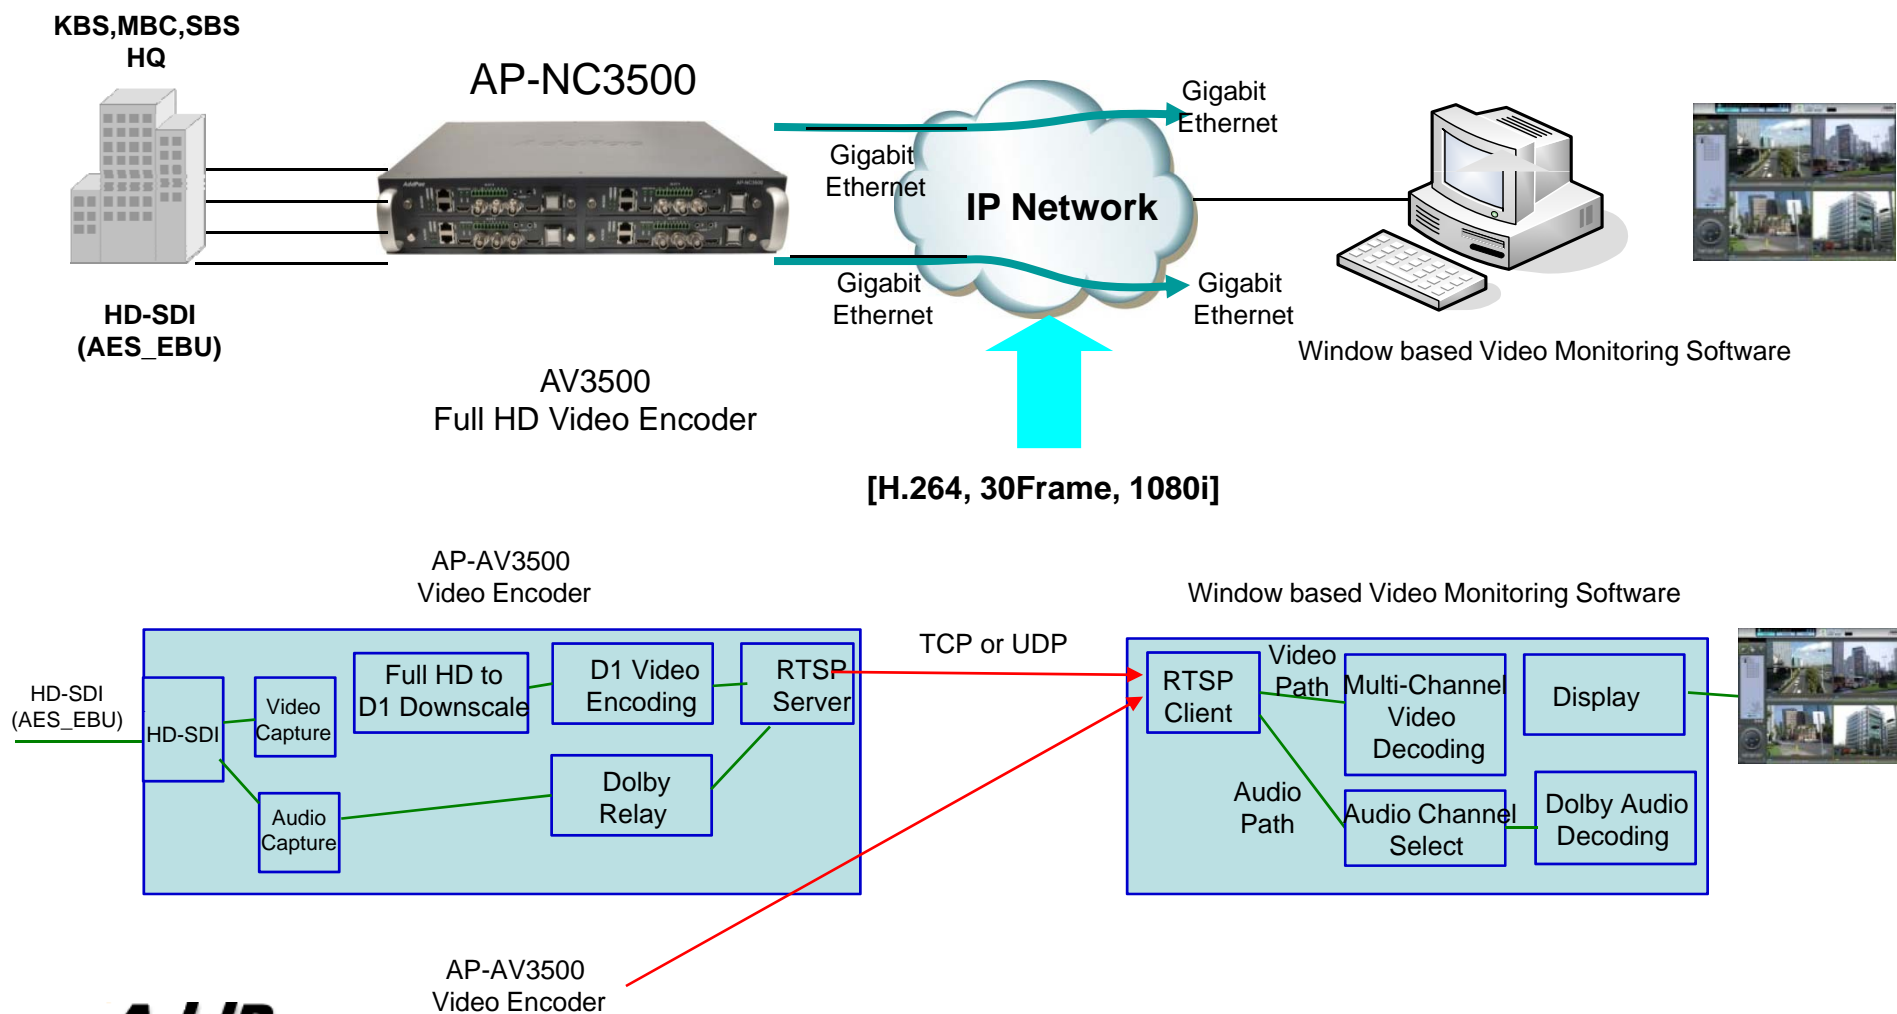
KBS,MBC,SBS HQ

AP-NC3500

Gigabit Ethernet

Gigabit Ethernet

IP Network

Gigabit Ethernet

Gigabit Ethernet

HD-SDI (AES_EBU)

AV3500
Full HD Video Encoder

Window based Video Monitoring Software

[H.264, 30Frame, 1080i]

AP-AV3500
Video Encoder

Window based Video Monitoring Software

TCP or UDP

HD-SDI (AES_EBU)

HD-SDI

Video Capture

Full HD to D1 Downscale

D1 Video Encoding

RTSP Server

Audio Capture

Dolby Relay

RTSP Client

Video Path

Multi-Channel Video Decoding

Display

Audio Path

Audio Channel Select

Dolby Audio Decoding

AP-AV3500
Video Encoder